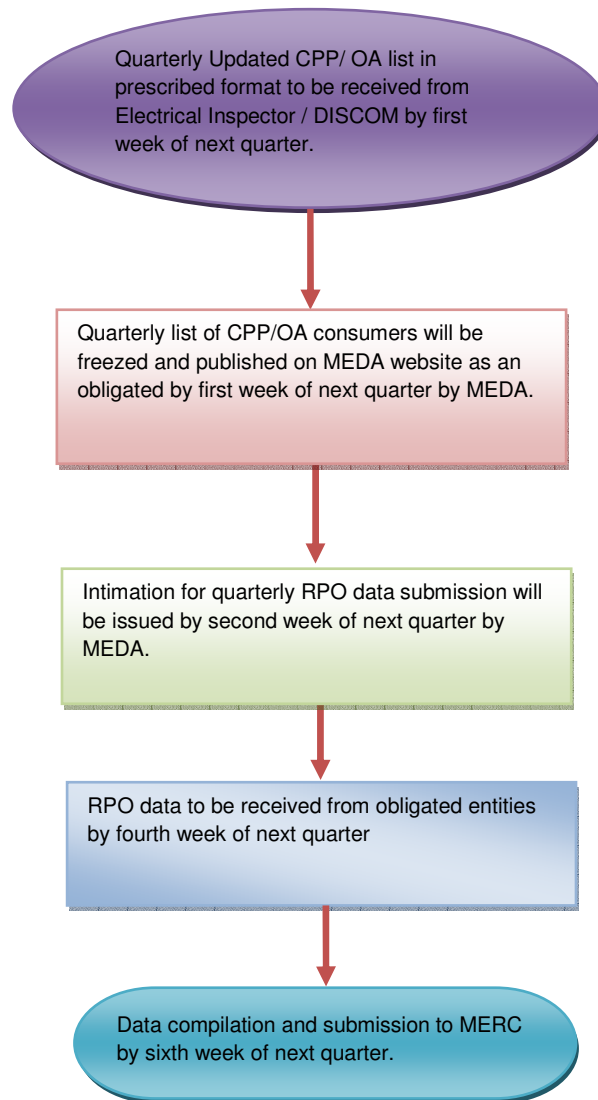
Quarterly Updated CPP/ OA list in prescribed format to be received from Electrical Inspector / DISCOM by first week of next quarter.

Quarterly list of CPP/OA consumers will be freezed and published on MEDA website as an obligated by first week of next quarter by MEDA.

Intimation for quarterly RPO data submission will be issued by second week of next quarter by MEDA.

RPO data to be received from obligated entities by fourth week of next quarter

Data compilation and submission to MERC by sixth week of next quarter.